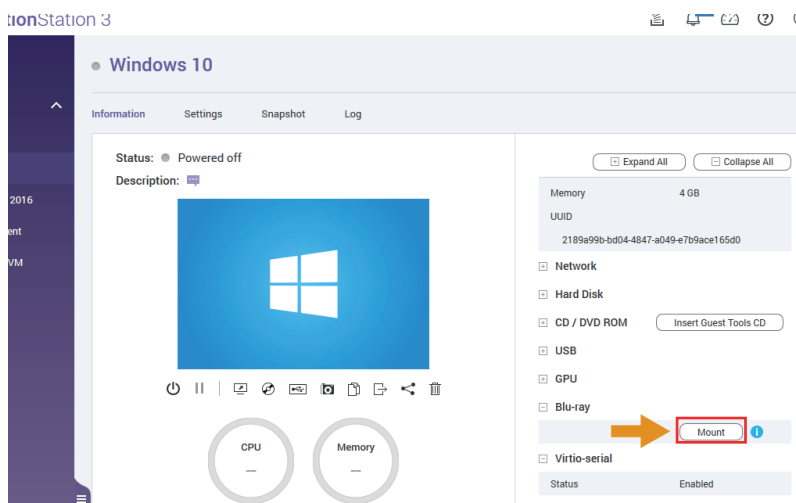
tionStation 3

2016

ent

VM

Windows 10

Information Settings Snapshot Log

Status: Powered off

Description:

CPU

—

Memory

—

Expand All Collapse All

| Memory | 4 GB |
|---|---|
| UUID | |
| 2189a99b-bd04-4847-a049-e7b9ace165d0 | |

Network

Hard Disk

CD / DVD ROM Insert Guest Tools CD

USB

GPU

Blu-ray

Mount

Virtio-serial

| Status | Enabled |
|---|---|